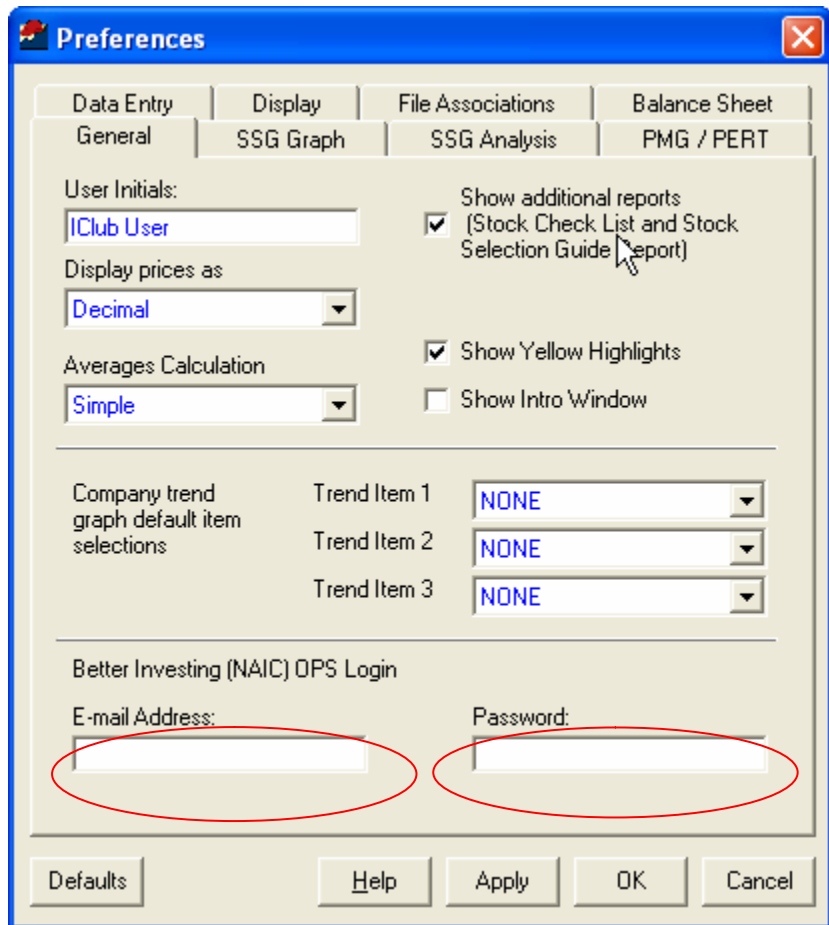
Preferences

Data Entry
Display
File Associations
Balance Sheet
General
SSG Graph
SSG Analysis
PMG / PERT

User Initials:
IClub User
Display prices as
Decimal
Averages Calculation
Simple

Show additional reports (Stock Check List and Stock Selection Guide Report)
Show Yellow Highlights
Show Intro Window

Company trend graph default item selections
Trend Item 1 NONE
Trend Item 2 NONE
Trend Item 3 NONE

Better Investing (NAIC) OPS Login
E-mail Address:
Password:

Defaults
Help
Apply
OK
Cancel